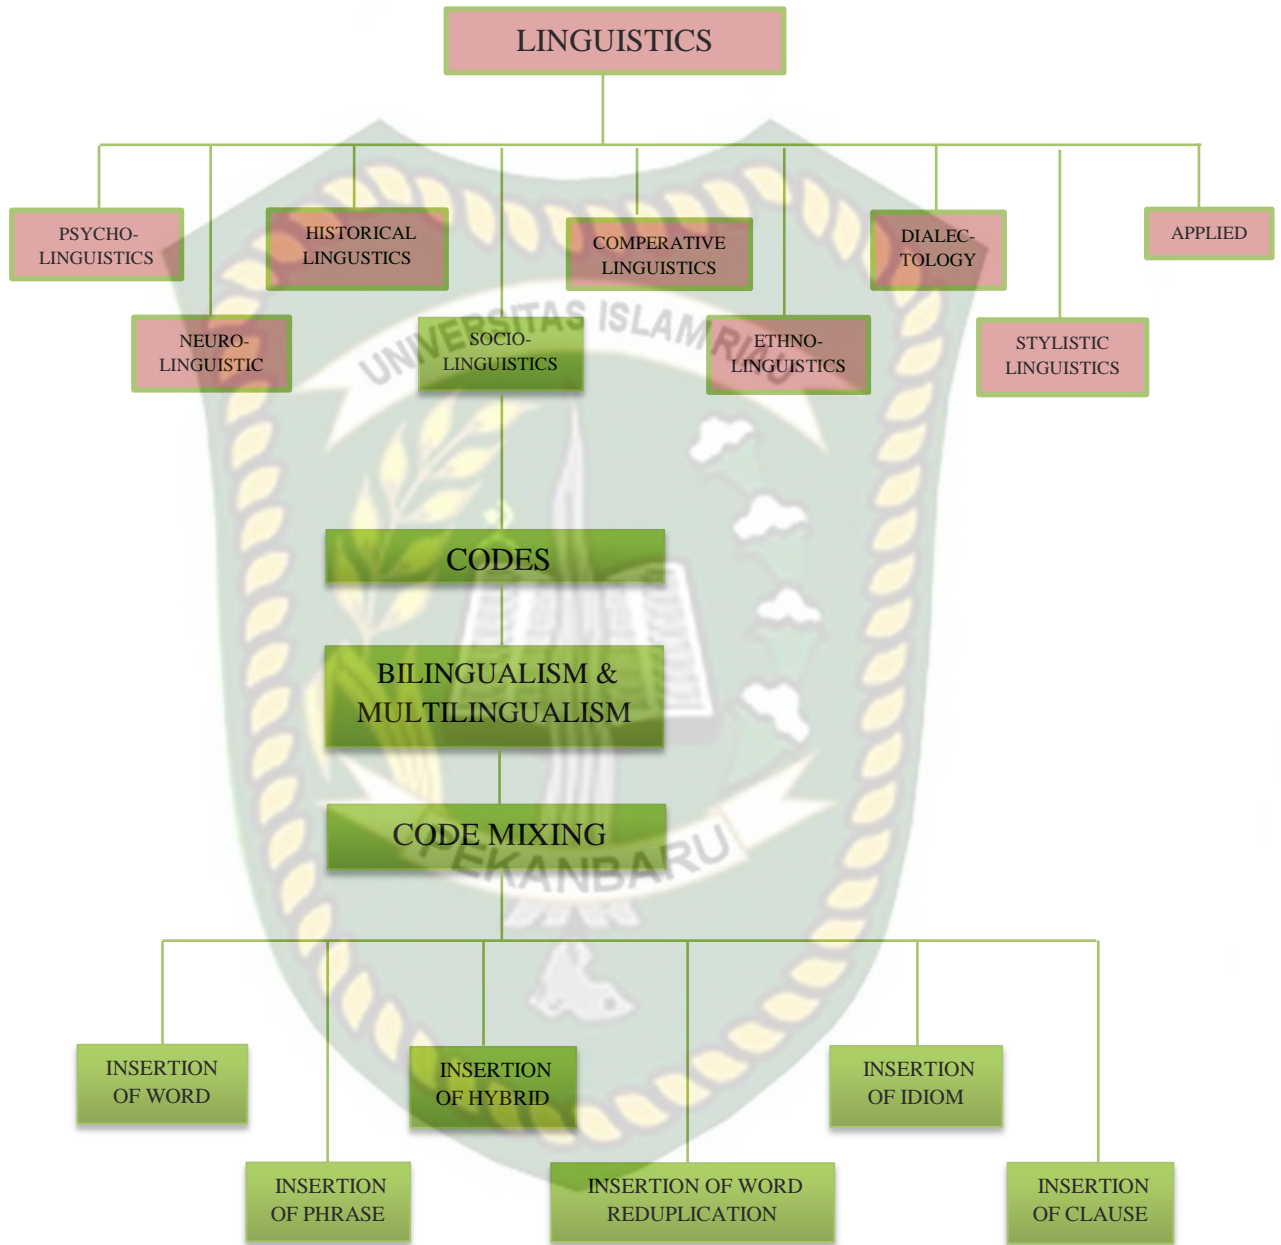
LINGUISTICS

PSYCHOLINGUISTICS

HISTORICAL LINGUSTICS

COMPERATIVE LINGUISTICS

DIALECTOLOGY

APPLIED

NEUROLINGUISTIC

SOCIOLINGUISTICS

ETHNOLINGUISTICS

STYLISTIC LINGUISTICS

UNIVERSITAS ISLAM RIAU

CODES

BILINGUALISM & MULTILINGUALISM

CODE MIXING

PEKANBARU

INSERTION OF WORD

INSERTION OF HYBRID

INSERTION OF IDIOM

INSERTION OF PHRASE

INSERTION OF WORD REDUPLICATION

INSERTION OF CLAUSE